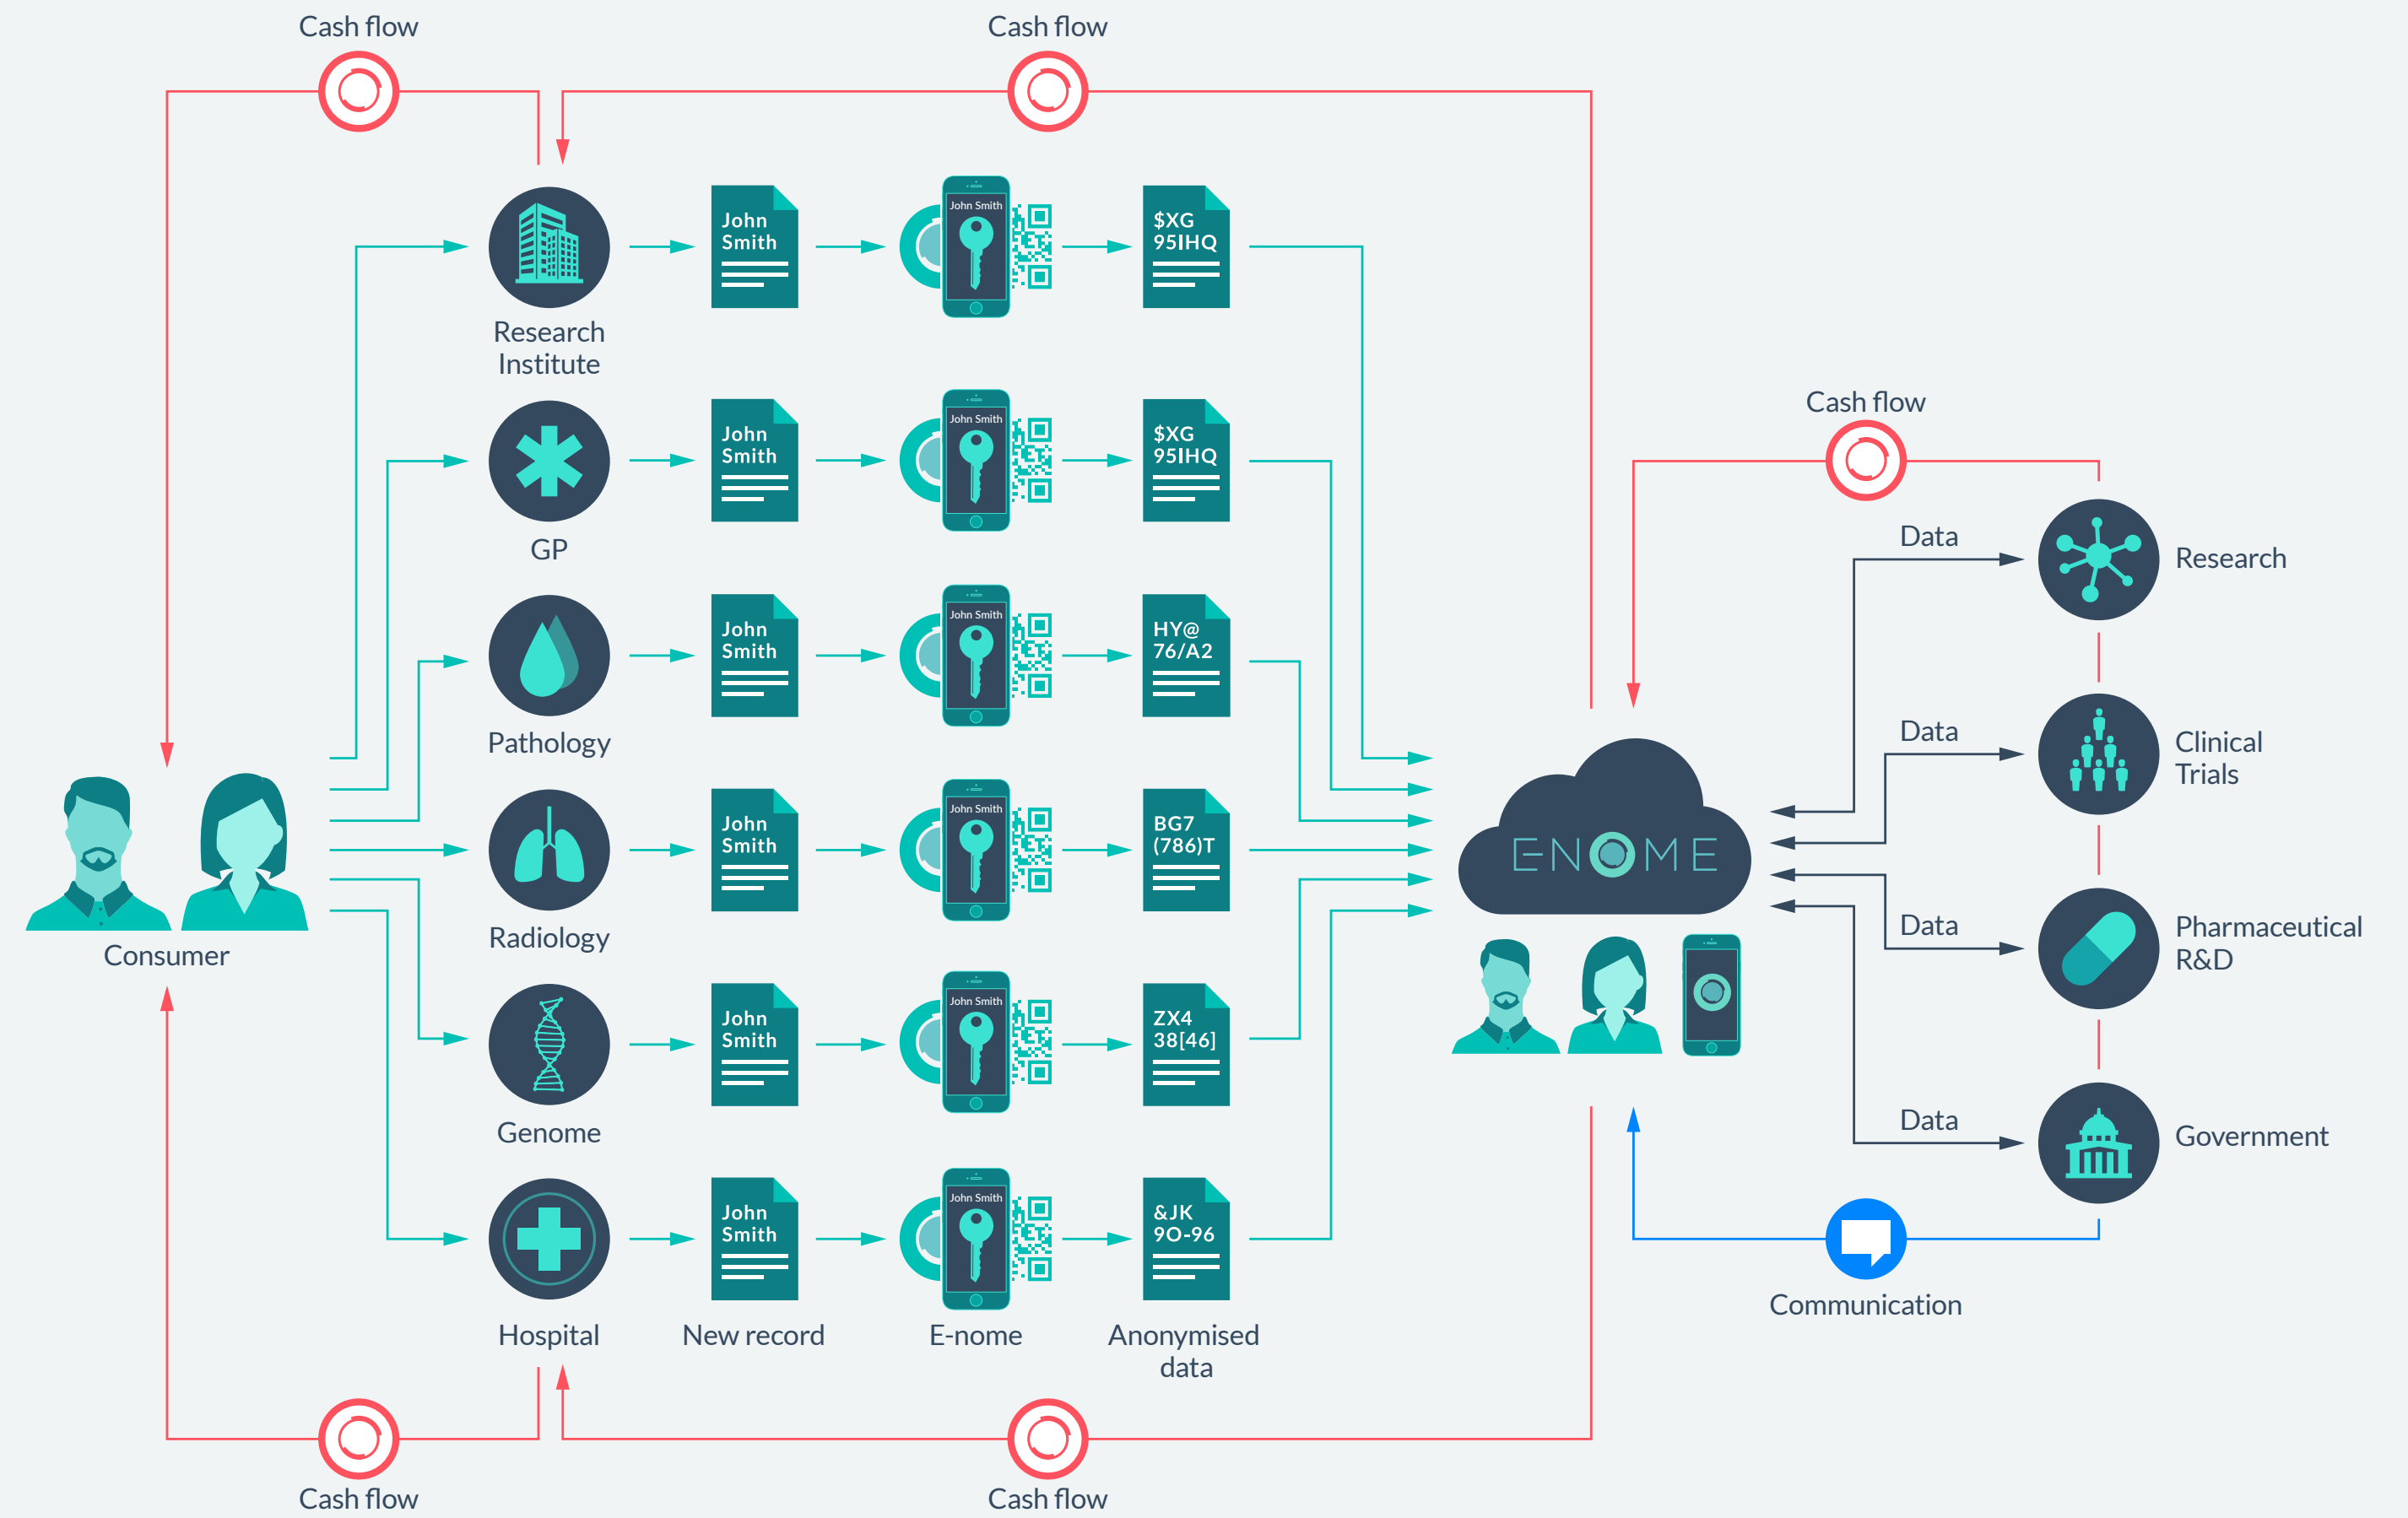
Cash flow

Cash flow

John Smith

John Smith

$XG 95IHQ

Research Institute

John Smith

John Smith

$XG 95IHQ

GP

Cash flow

Data

Research

John Smith

John Smith

HY@ 76/A2

Pathology

Data

Clinical Trials

John Smith

John Smith

BG7 (786)T

Radiology

ENOME

Consumer

Data

Pharmaceutical R&D

John Smith

John Smith

ZX4 38[46]

Genome

Data

Government

John Smith

John Smith

&JK 90-96

Hospital

New record

E-nome

Anonymised data

Communication

Cash flow

Cash flow